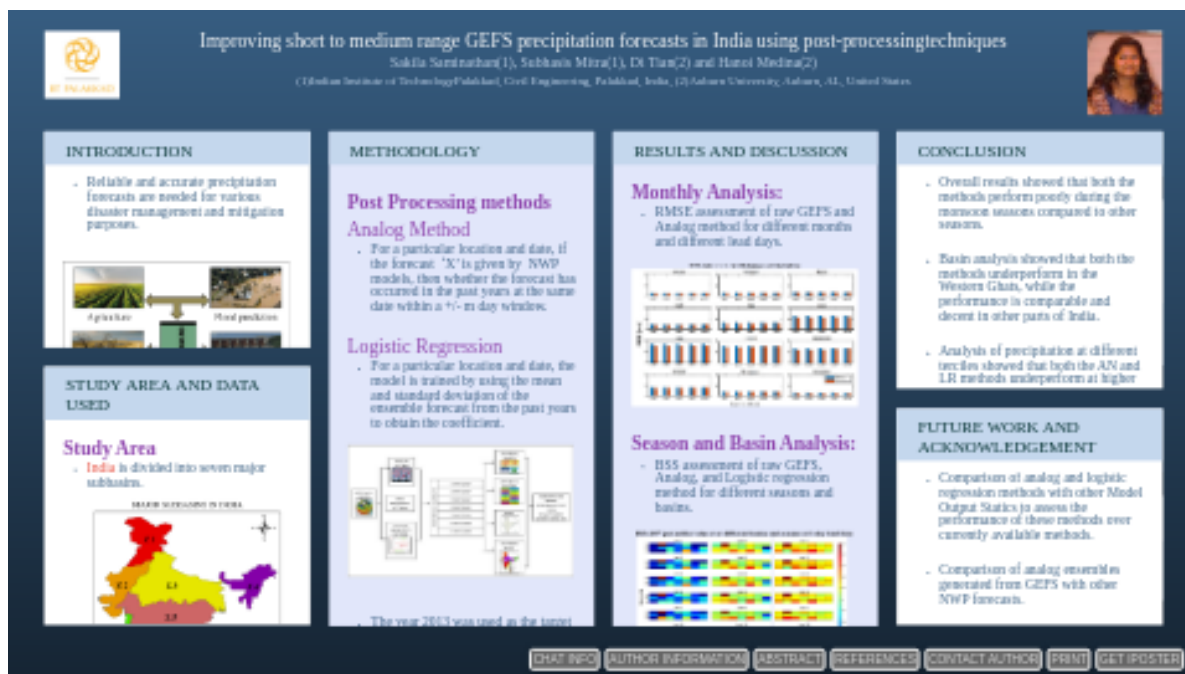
IIT PALAKKAD

Improving short to medium range GEFS precipitation forecasts in India using post-processingtechniques
Sakila Saminathan(1), Subhasis Mitra(1), Di Tian(2) and Hanoi Medina(2)
(1)Indian Institute of TechnologyPalakkad, Civil Engineering, Palakkad, India, (2)Auburn University, Auburn, AL, United States

INTRODUCTION

Reliable and accurate precipitation forecasts are needed for various disaster management and mitigation purposes.

Agriculture
Flood prediction

STUDY AREA AND DATA USED

Study Area

India is divided into seven major subbasins.

MAJOR SUBBASINS IN INDIA

METHODOLOGY

Post Processing methods

Analog Method

For a particular location and date, if the forecast 'X' is given by NWP models, then whether the forecast has occurred in the past years at the same date within a +/- m day window.

Logistic Regression

For a particular location and date, the model is trained by using the mean and standard deviation of the ensemble forecast from the past years to obtain the coefficient.

The year 2013 was used as the target

RESULTS AND DISCUSSION

Monthly Analysis:

RMSE assessment of raw GEFS and Analog method for different months and different lead days.

Season and Basin Analysis:

BSS assessment of raw GEFS, Analog, and Logistic regression method for different seasons and basins.

CONCLUSION

Overall results showed that both the methods perform poorly during the monsoon seasons compared to other seasons.

Basin analysis showed that both the methods underperform in the Western Ghats, while the performance is comparable and decent in other parts of India.

Analysis of precipitation at different terciles showed that both the AN and LR methods underperform at higher

FUTURE WORK AND ACKNOWLEDGEMENT

Comparison of analog and logistic regression methods with other Model Output Statics to assess the performance of these methods over currently available methods.

Comparison of analog ensembles generated from GEFS with other NWP forecasts.

CHAT INFO | AUTHOR INFORMATION | ABSTRACT | REFERENCES | CONTACT AUTHOR | PRINT | GET IPOSTER